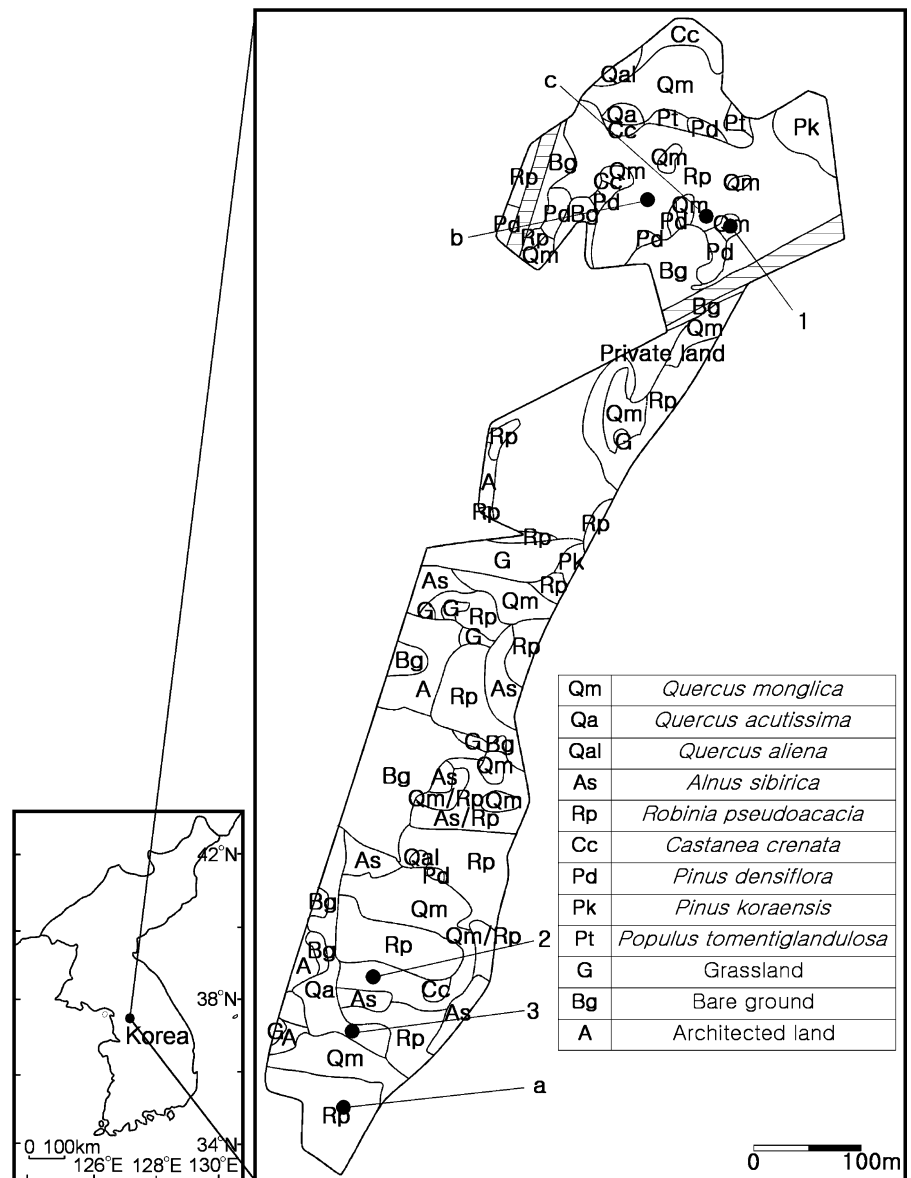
Cc
Qal
Qm
c
Qa
Pt
Pd
Pt
Pk
Cc
Bg
Qm
Rp
Rp
Qm
Qm
Cc
Pd
Qm
Pd
Bg
Pd
Qm
b
Rp
Pd
Pd
Qm
Bg
Bg
1
Qm
Private land
Rp
Qm
G
Rp
A
Rp
Rp
Rp
G
Pk
As
Rp
Qm
G
G
Rp
G
Rp
Bg
As
A
Rp
G
Bg
Qm
Bg
As
Qm/Rp
Qm
As/Rp
As
Qal
Rp
Pd
Bg
Qm
Bg
Rp
Qm/Rp
2
A
Qa
As
Cc
3
G
A
As
Rp
Qm
a
Rp

| Qm | *Quercus monglica* |
|---|---|
| Qa | *Quercus acutissima* |
| Qal | *Quercus aliena* |
| As | *Alnus sibirica* |
| Rp | *Robinia pseudoacacia* |
| Cc | *Castanea crenata* |
| Pd | *Pinus densiflora* |
| Pk | *Pinus koraensis* |
| Pt | *Populus tomentiglandulosa* |
| G | Grassland |
| Bg | Bare ground |
| A | Architected land |

42°N
38°N
Korea
34°N
0 100km
126°E 128°E 130°E
0 100m